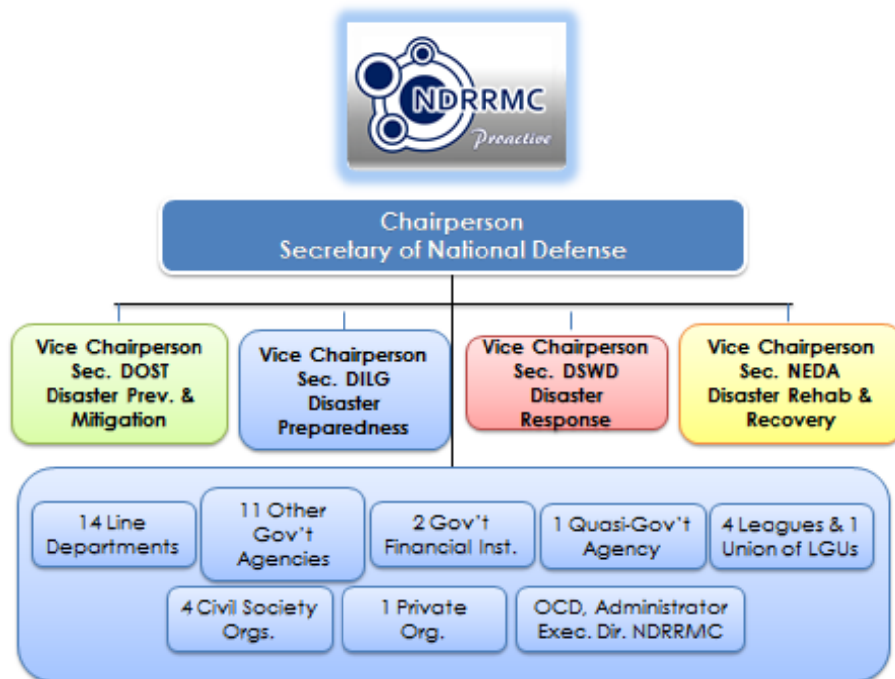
NDRRMC
Proactive

Chairperson
Secretary of National Defense

Vice Chairperson
Sec. DOST
Disaster Prev. & Mitigation

Vice Chairperson
Sec. DILG
Disaster Preparedness

Vice Chairperson
Sec. DSWD
Disaster Response

Vice Chairperson
Sec. NEDA
Disaster Rehab & Recovery

14 Line Departments

11 Other Gov't Agencies

2 Gov't Financial Inst.

1 Quasi-Gov't Agency

4 Leagues & 1 Union of LGUs

4 Civil Society Orgs.

1 Private Org.

OCD, Administrator Exec. Dir. NDRRMC